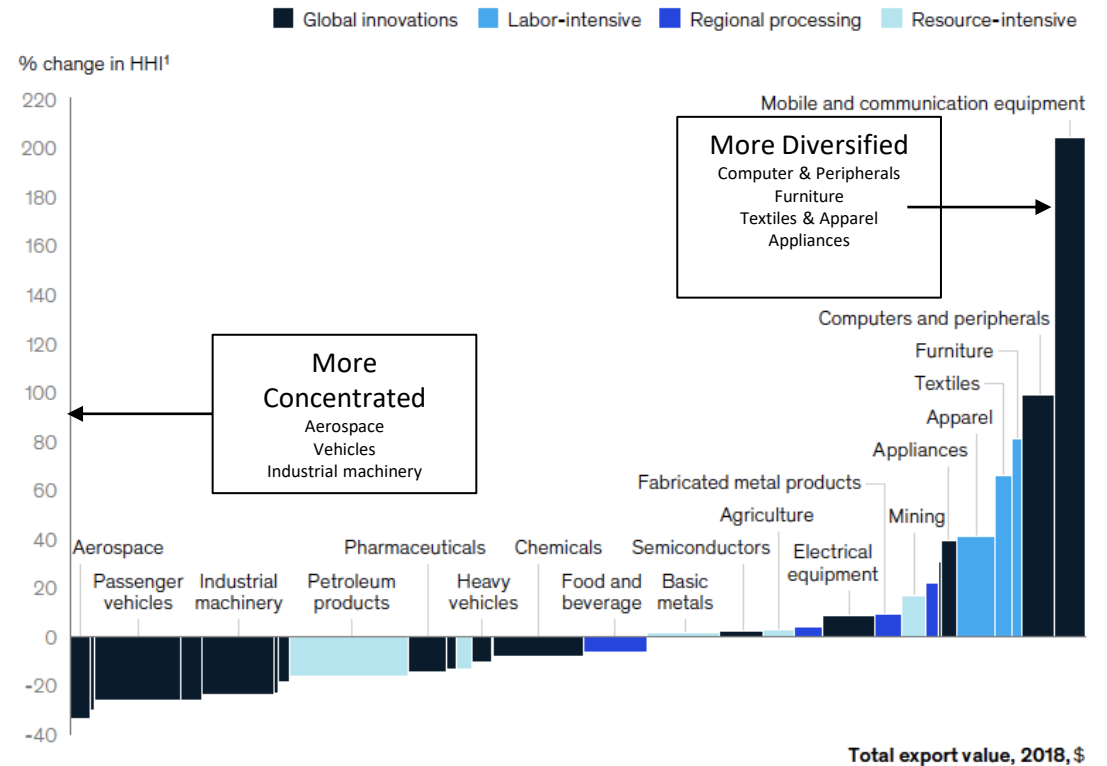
Global innovations Labor-intensive Regional processing Resource-intensive

% change in HHI¹

220
200
180
160
140
120
100
80
60
40
20
0
-20
-40

Mobile and communication equipment

More Diversified
Computer & Peripherals
Furniture
Textiles & Apparel
Appliances

Computers and peripherals
Furniture
Textiles
Apparel
Appliances

More Concentrated
Aerospace
Vehicles
Industrial machinery

Fabricated metal products
Agriculture
Mining
Electrical equipment
Semiconductors
Basic metals
Chemicals
Food and beverage
Pharmaceuticals
Heavy vehicles
Aerospace
Passenger vehicles
Industrial machinery
Petroleum products

Total export value, 2018, $